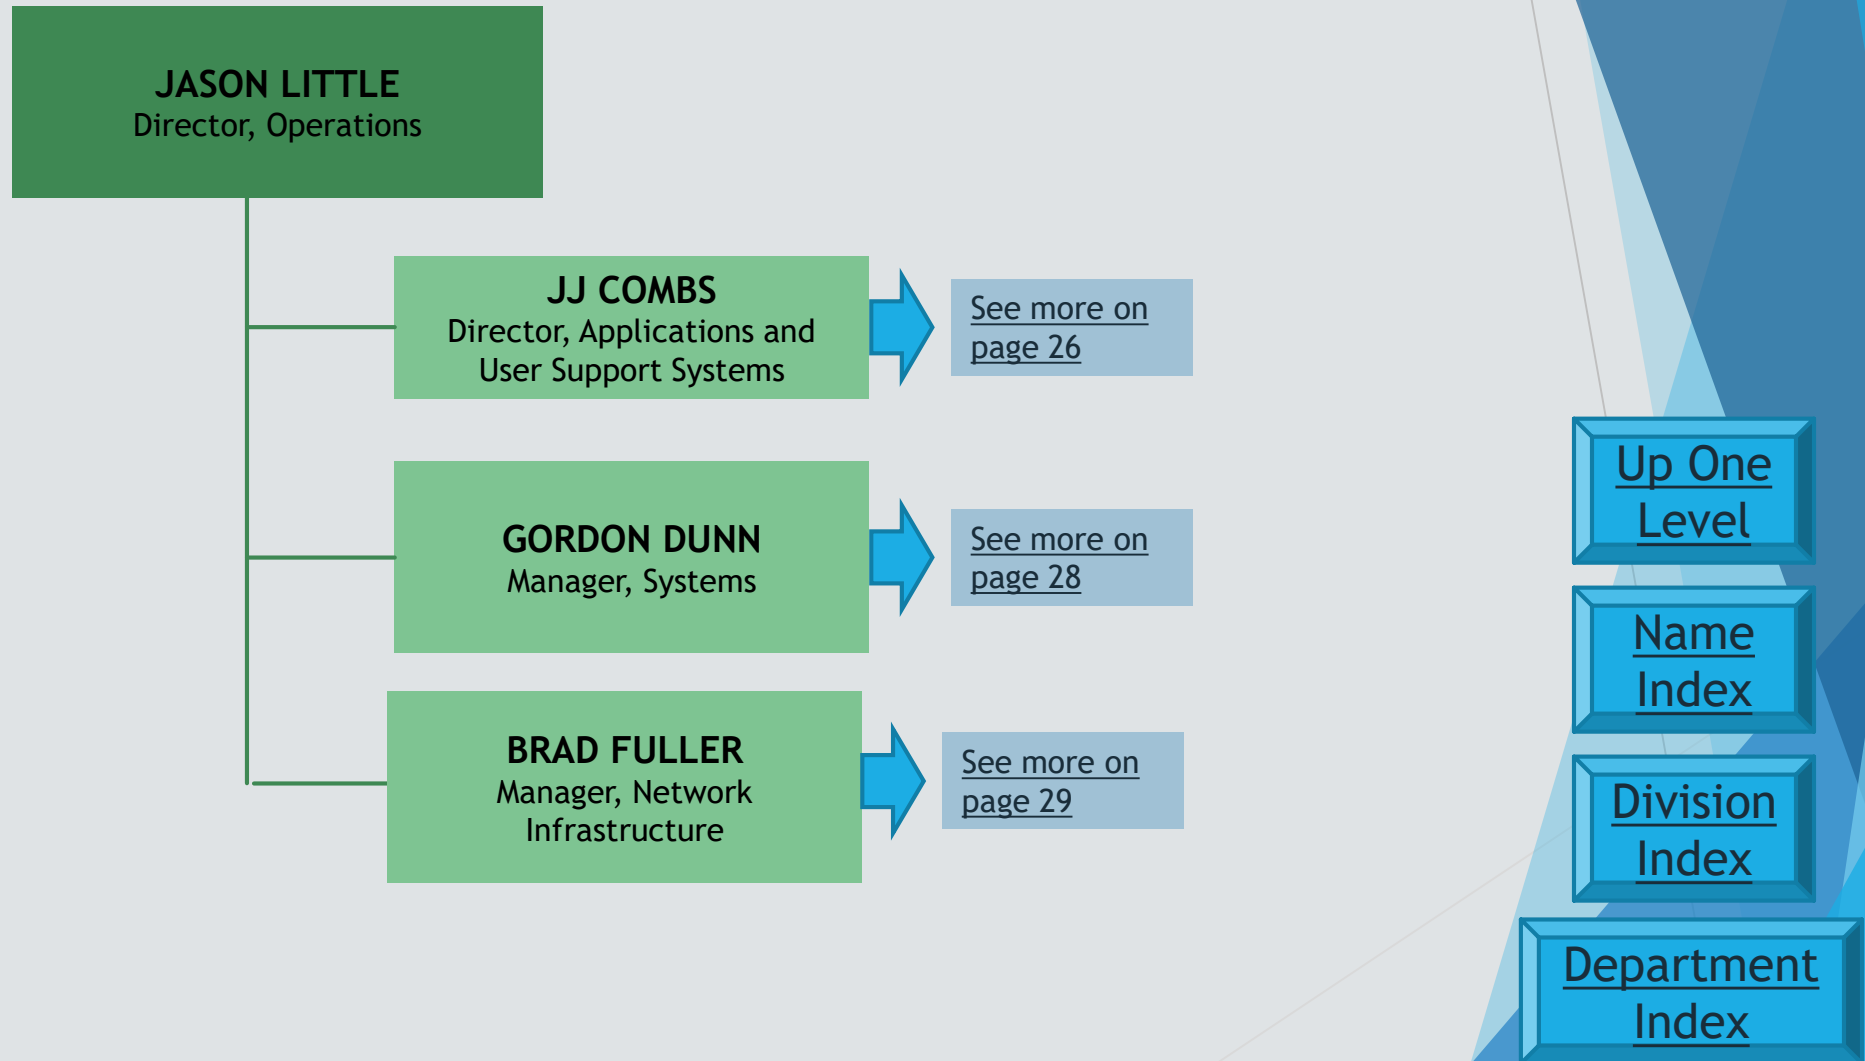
JASON LITTLE
Director, Operations

JJ COMBS
Director, Applications and User Support Systems

See more on page 26

GORDON DUNN
Manager, Systems

See more on page 28

BRAD FULLER
Manager, Network Infrastructure

See more on page 29

Up One Level

Name Index

Division Index

Department Index